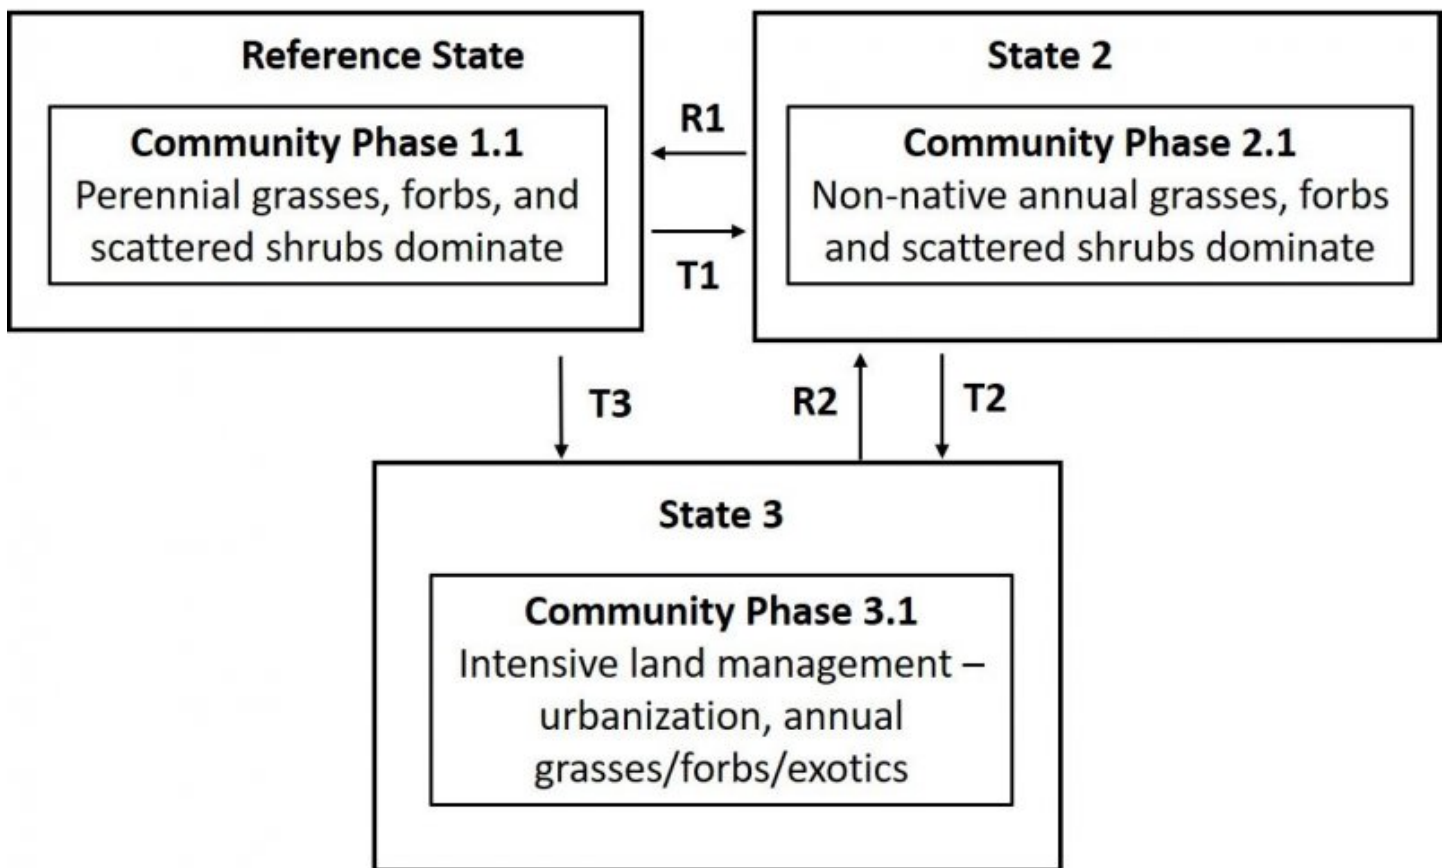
Reference State

Community Phase 1.1
Perennial grasses, forbs, and scattered shrubs dominate

R1

T1

State 2

Community Phase 2.1
Non-native annual grasses, forbs and scattered shrubs dominate

T3

R2

T2

State 3

Community Phase 3.1
Intensive land management – urbanization, annual grasses/forbs/exotics